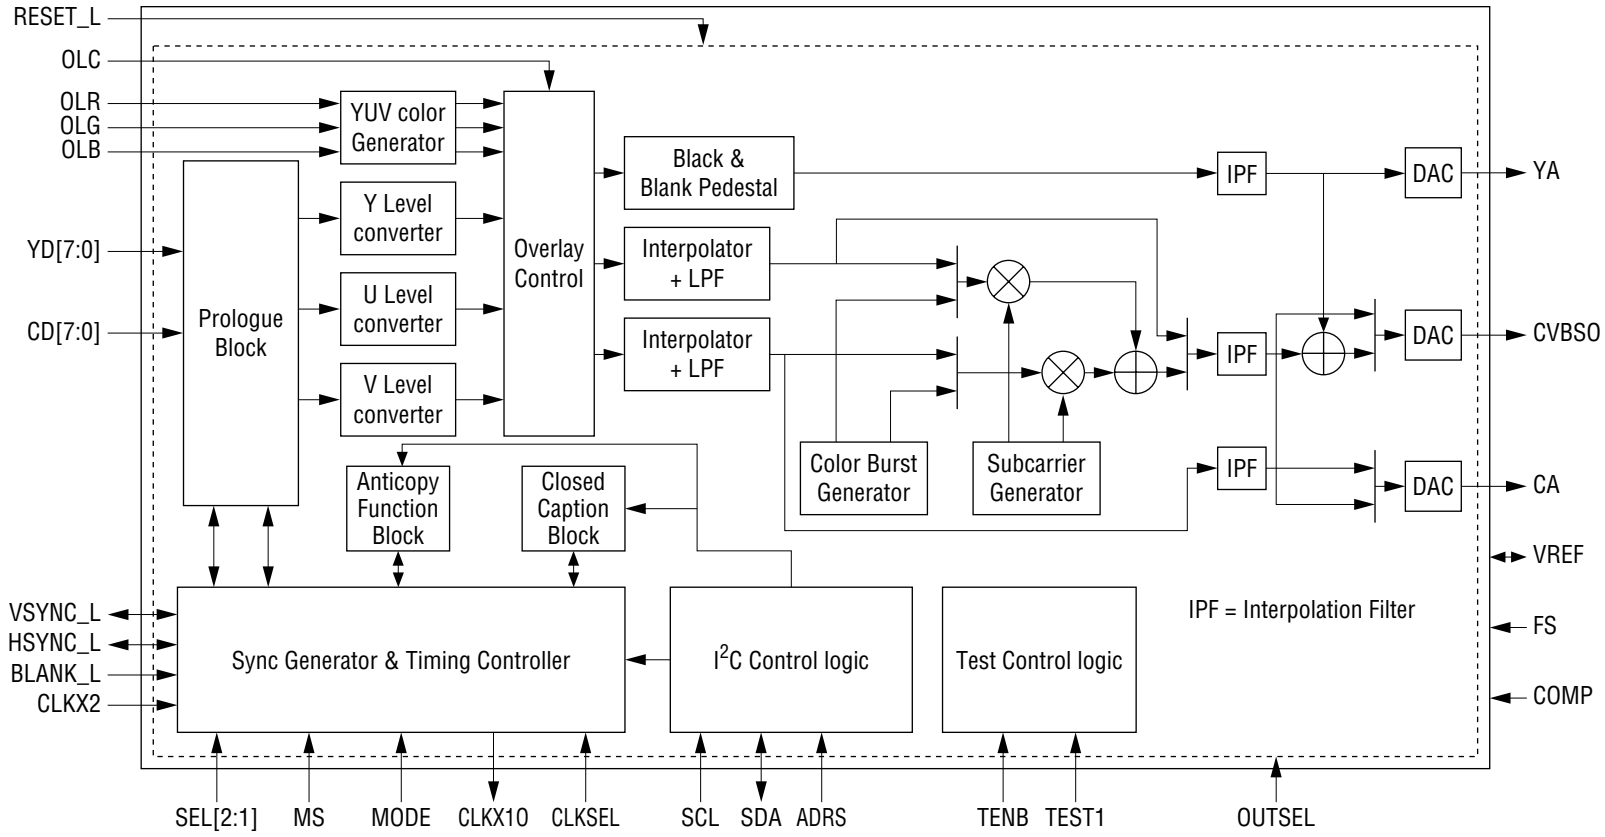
RESET_L
OLC
OLR
OLG
OLB
YD[7:0]
CD[7:0]
YUV color Generator
Prologue Block
Y Level converter
U Level converter
V Level converter
Overlay Control
Black & Blank Pedestal
Interpolator + LPF
Interpolator + LPF
IPF
DAC
YA
IPF
DAC
CVBSO
IPF
DAC
CA
Color Burst Generator
Subcarrier Generator
Anticopy Function Block
Closed Caption Block
VREF
IPF = Interpolation Filter
FS
COMP
VSYNC_L
HSYNC_L
BLANK_L
CLKX2
Sync Generator & Timing Controller
$I^2C$ Control logic
Test Control logic
SEL[2:1]
MS
MODE
CLKX10
CLKSEL
SCL
SDA
ADRS
TENB
TEST1
OUTSEL